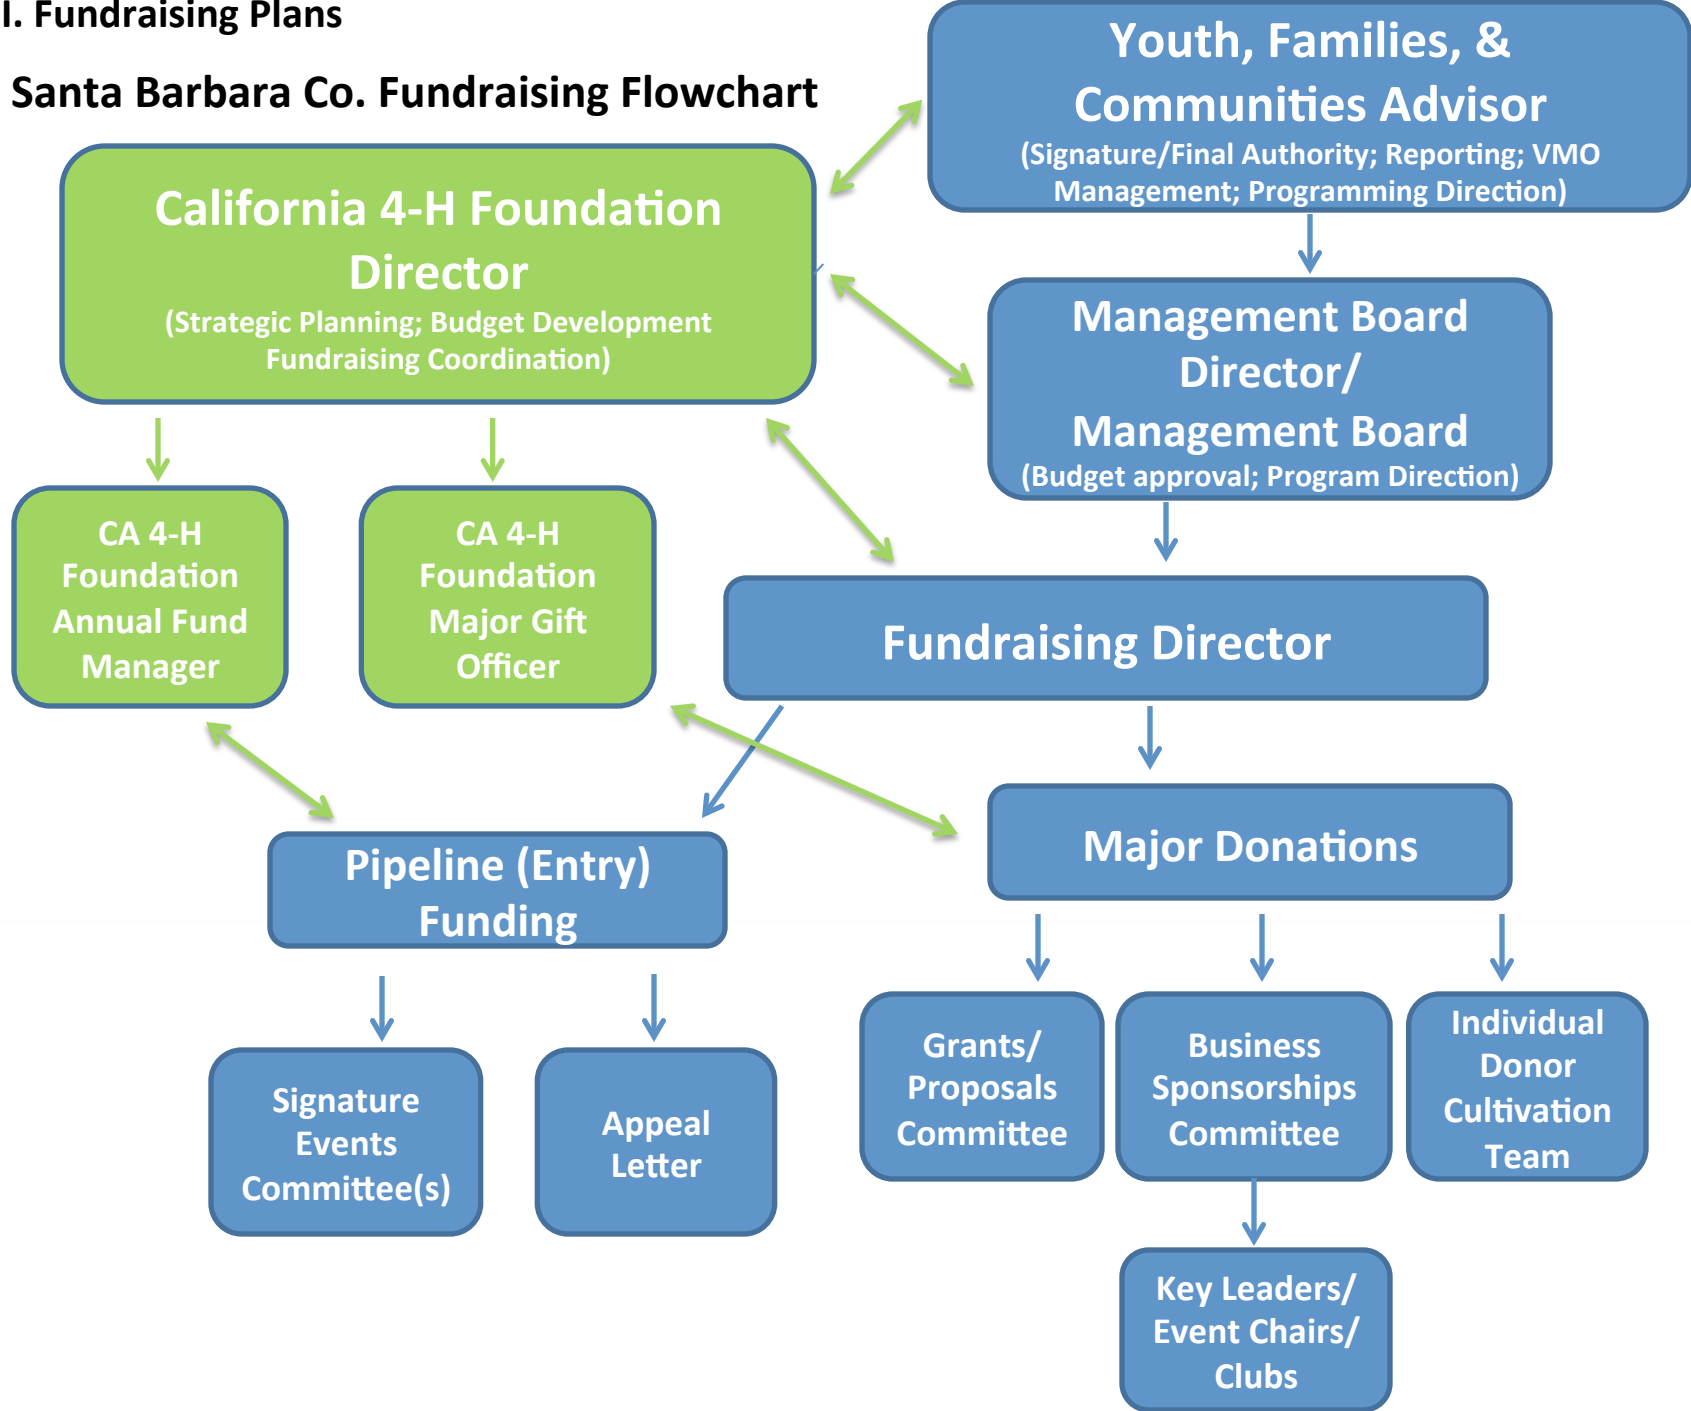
I. Fundraising Plans

Santa Barbara Co. Fundraising Flowchart

Youth, Families, & Communities Advisor
(Signature/Final Authority; Reporting; VMO Management; Programming Direction)

California 4-H Foundation Director
(Strategic Planning; Budget Development Fundraising Coordination)

Management Board Director/ Management Board
(Budget approval; Program Direction)

CA 4-H Foundation Annual Fund Manager

CA 4-H Foundation Major Gift Officer

Fundraising Director

Pipeline (Entry) Funding

Major Donations

Signature Events Committee(s)

Appeal Letter

Grants/ Proposals Committee

Business Sponsorships Committee

Individual Donor Cultivation Team

Key Leaders/ Event Chairs/ Clubs